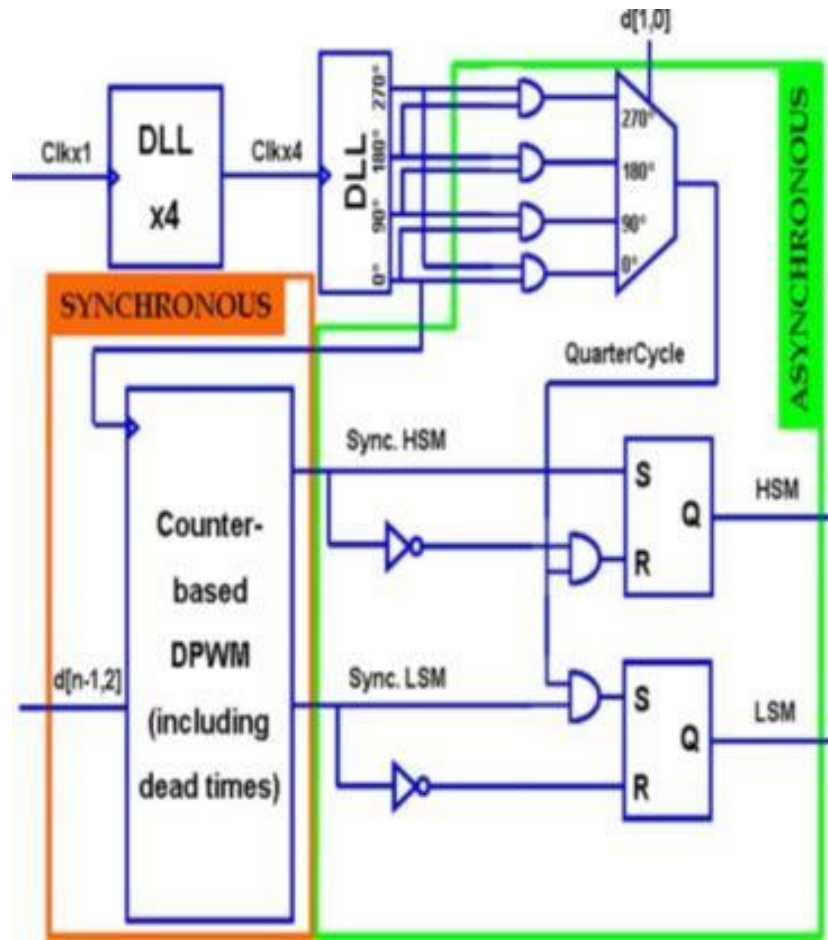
d[1,0]

Clkx1

DLL

x4

Clkx4

DLL

270°

180°

90°

0°

270°

180°

90°

0°

ASYNCHRONOUS

SYNCHRONOUS

QuarterCycle

Sync. HSM

S

Q

R

HSM

Counter-based DPWM (including dead times)

d[n-1,2]

Sync. LSM

S

Q

R

LSM